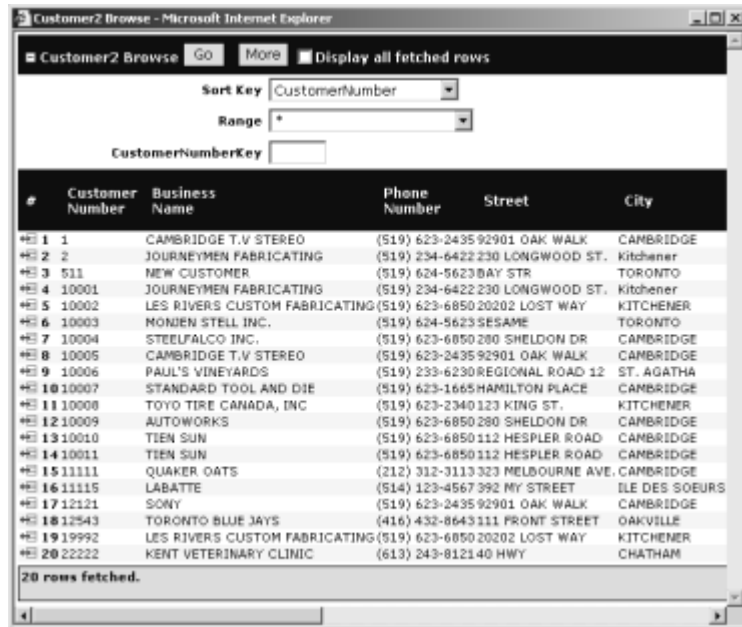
Customer2 Browse - Microsoft Internet Explorer

Customer2 Browse Go More Display all fetched rows

Sort Key CustomerNumber

Range *

CustomerNumberKey

| # | Customer Number | Business Name | Phone Number | Street | City |
|---|---|---|---|---|---|
| 1 | 1 | CAMBRIDGE T.V STEREO | (519) 623-2435 | 92901 OAK WALK | CAMBRIDGE |
| 2 | 2 | JOURNEYMEN FABRICATING | (519) 234-6422 | 230 LONGWOOD ST. | Kitchener |
| 3 | 511 | NEW CUSTOMER | (519) 624-5623 | BAY STR | TORONTO |
| 4 | 10001 | JOURNEYMEN FABRICATING | (519) 234-6422 | 230 LONGWOOD ST. | Kitchener |
| 5 | 10002 | LES RIVERS CUSTOM FABRICATING | (519) 623-6850 | 20202 LOST WAY | KITCHENER |
| 6 | 10003 | MONJEN STELL INC. | (519) 624-5623 | SESAME | TORONTO |
| 7 | 10004 | STEELFALCO INC. | (519) 623-6850 | 280 SHELDON DR | CAMBRIDGE |
| 8 | 10005 | CAMBRIDGE T.V STEREO | (519) 623-2435 | 92901 OAK WALK | CAMBRIDGE |
| 9 | 10006 | PAUL'S VINEYARDS | (519) 233-6230 | REGIONAL ROAD 12 | ST. AGATHA |
| 10 | 10007 | STANDARD TOOL AND DIE | (519) 623-1665 | HAMILTON PLACE | CAMBRIDGE |
| 11 | 10008 | TOYO TIRE CANADA, INC | (519) 623-2340 | 123 KING ST. | KITCHENER |
| 12 | 10009 | AUTOWORKS | (519) 623-6850 | 280 SHELDON DR | CAMBRIDGE |
| 13 | 10010 | TIEN SUN | (519) 623-6850 | 112 HESPLER ROAD | CAMBRIDGE |
| 14 | 10011 | TIEN SUN | (519) 623-6850 | 112 HESPLER ROAD | CAMBRIDGE |
| 15 | 11111 | QUAKER OATS | (212) 312-3113 | 323 MELBOURNE AVE. | CAMBRIDGE |
| 16 | 11115 | LABATTE | (514) 123-4567 | 392 MY STREET | ILE DES SOEURS |
| 17 | 12121 | SONY | (519) 623-2435 | 92901 OAK WALK | CAMBRIDGE |
| 18 | 12543 | TORONTO BLUE JAYS | (416) 432-8643 | 111 FRONT STREET | OAKVILLE |
| 19 | 19992 | LES RIVERS CUSTOM FABRICATING | (519) 623-6850 | 20202 LOST WAY | KITCHENER |
| 20 | 22222 | KENT VETERINARY CLINIC | (613) 243-8121 | 40 HWY | CHATHAM |

20 rows fetched.